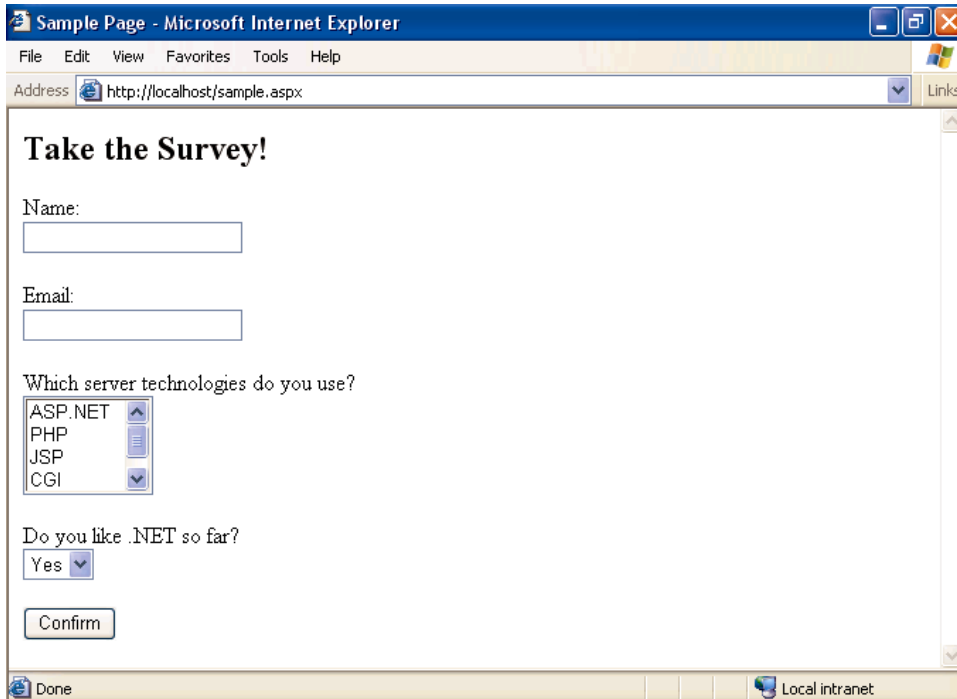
Sample Page - Microsoft Internet Explorer

File Edit View Favorites Tools Help

Address http://localhost/sample.aspx

Links

# Take the Survey!

Name:

Email:

Which server technologies do you use?

ASP.NET
PHP
JSP
CGI

Do you like .NET so far?

Yes

Confirm

Done

Local intranet